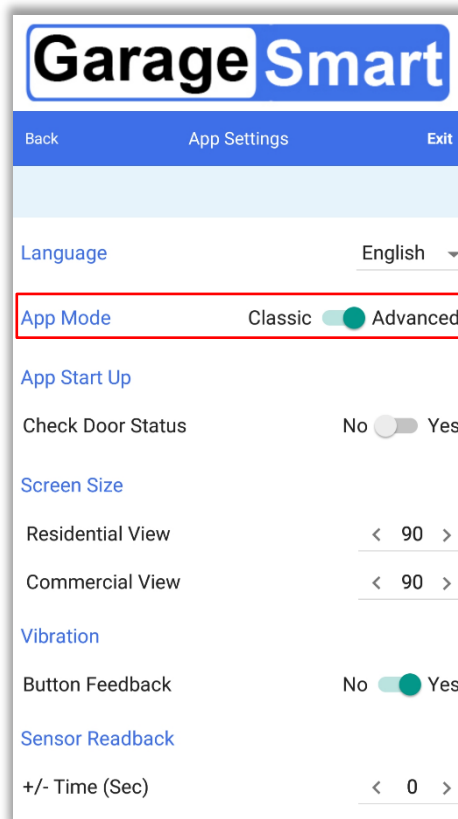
GarageSmart

Back App Settings Exit

Language English

App Mode Classic Advanced

App Start Up

Check Door Status No Yes

Screen Size

Residential View < 90 >

Commercial View < 90 >

Vibration

Button Feedback No Yes

Sensor Readback

+/- Time (Sec) < 0 >